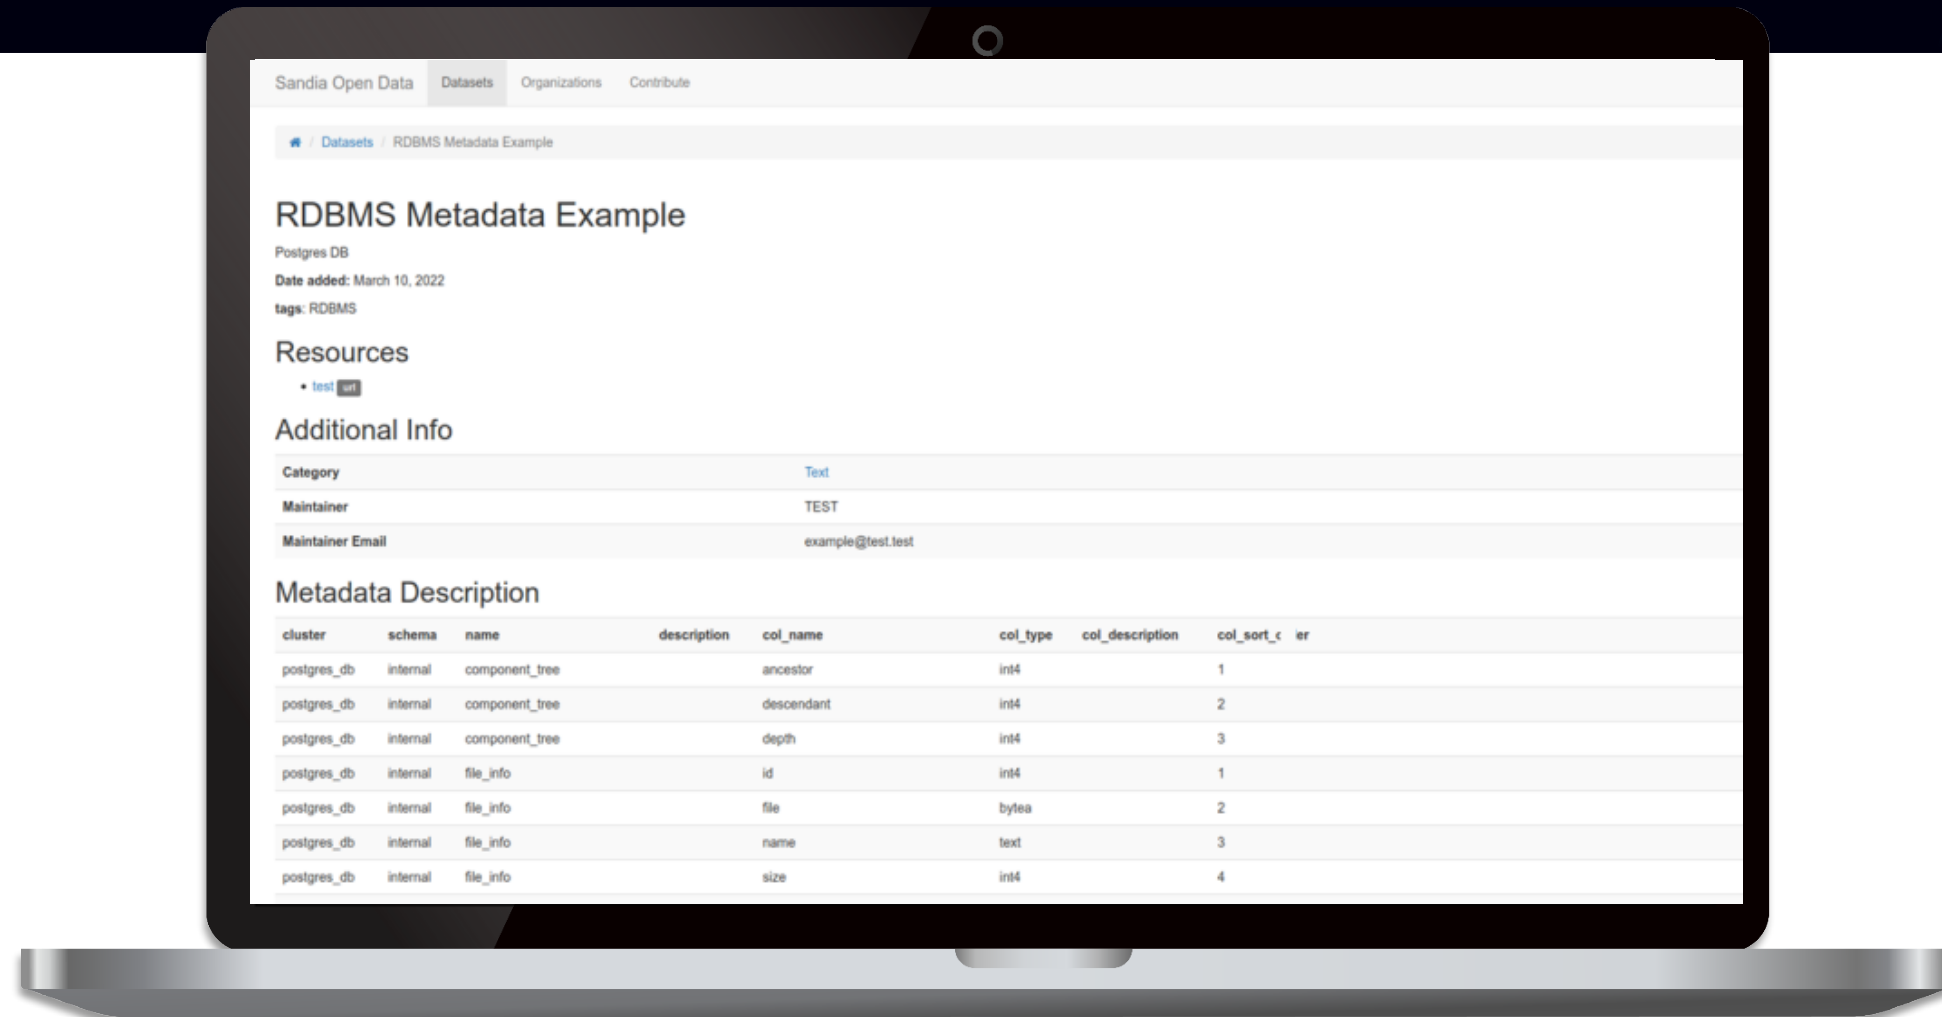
Sandia Open Data Datasets Organizations Contribute

/ Datasets / RDBMS Metadata Example

RDBMS Metadata Example

Postgres DB

**Date added:** March 10, 2022

**tags:** RDBMS

Resources

• test url

Additional Info

| Category | Text |
|---|---|
| Maintainer | TEST |
| Maintainer Email | example@test.test |

Metadata Description

| cluster | schema | name | description | col_name | col_type | col_description | col_sort_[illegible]er |
|---|---|---|---|---|---|---|---|
| postgres_db | internal | component_tree | | ancestor | int4 | | 1 |
| postgres_db | internal | component_tree | | descendant | int4 | | 2 |
| postgres_db | internal | component_tree | | depth | int4 | | 3 |
| postgres_db | internal | file_info | | id | int4 | | 1 |
| postgres_db | internal | file_info | | file | bytea | | 2 |
| postgres_db | internal | file_info | | name | text | | 3 |
| postgres_db | internal | file_info | | size | int4 | | 4 |